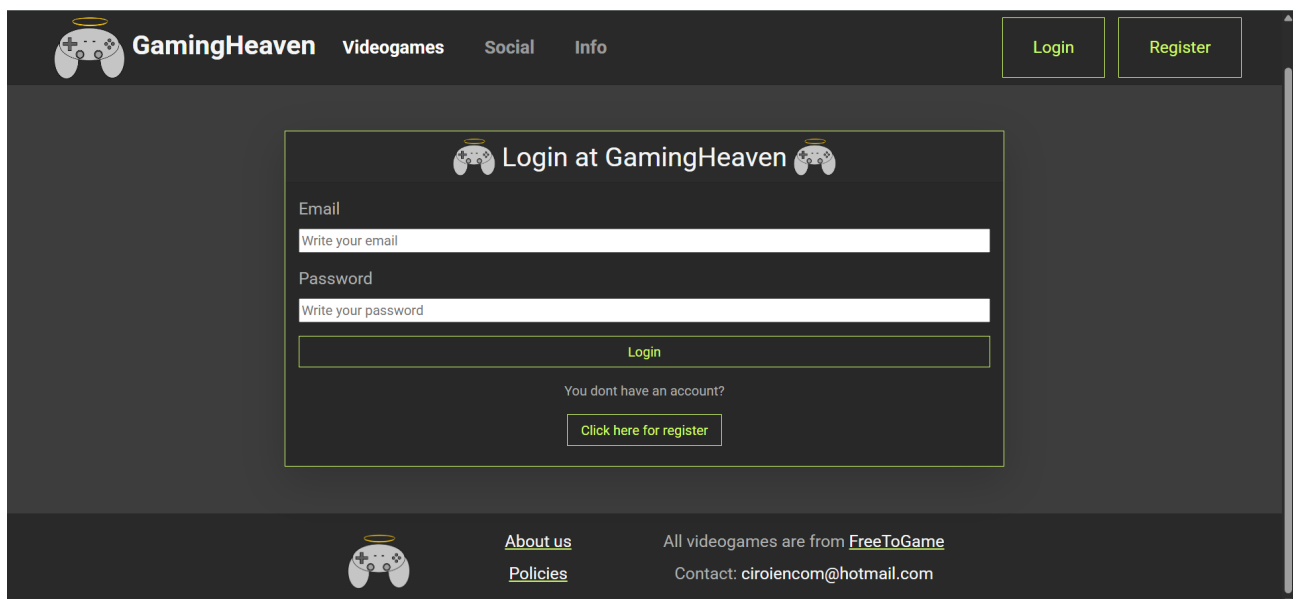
GamingHeaven Videogames Social Info

Login Register

Login at GamingHeaven

Email

Write your email

Password

Write your password

Login

You dont have an account?

Click here for register

About us

Policies

All videogames are from FreeToGame

Contact: ciroiencom@hotmail.com